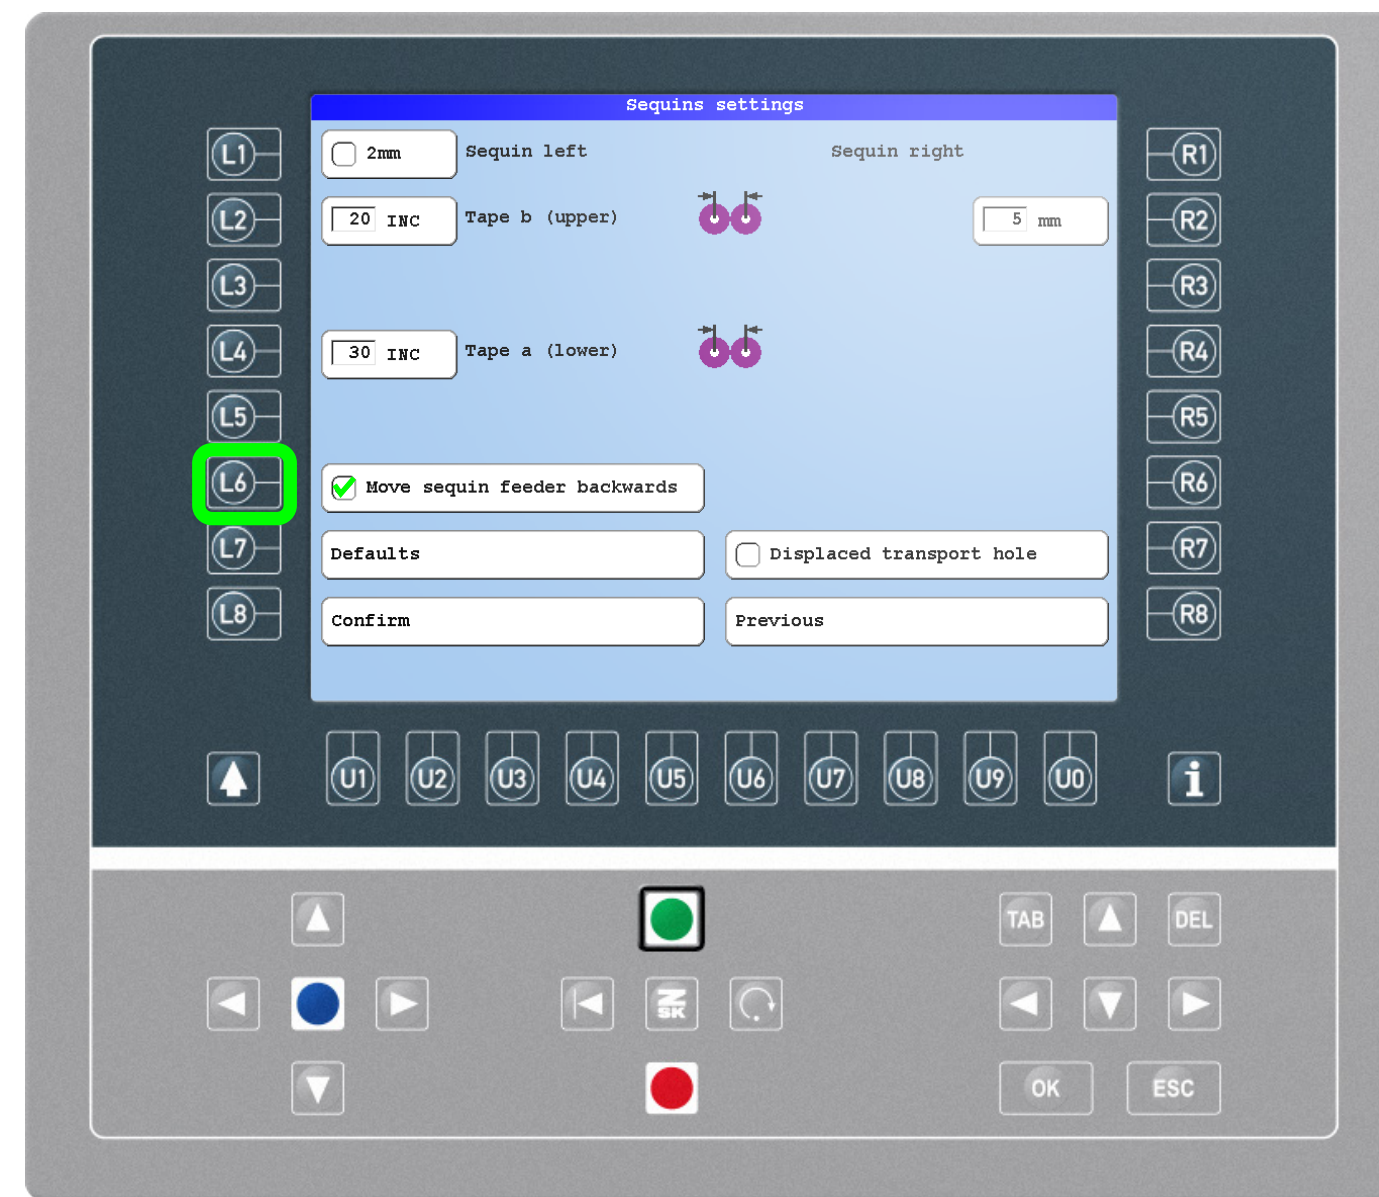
Sequins settings

L1
L2
L3
L4
L5
L6
L7
L8

2mm Sequin left

Sequin right

20 INC Tape b (upper)

5 mm

30 INC Tape a (lower)

Move sequin feeder backwards

Defaults

Displaced transport hole

Confirm

Previous

R1
R2
R3
R4
R5
R6
R7
R8

U1 U2 U3 U4 U5 U6 U7 U8 U9 U0

i

TAB DEL

OK ESC